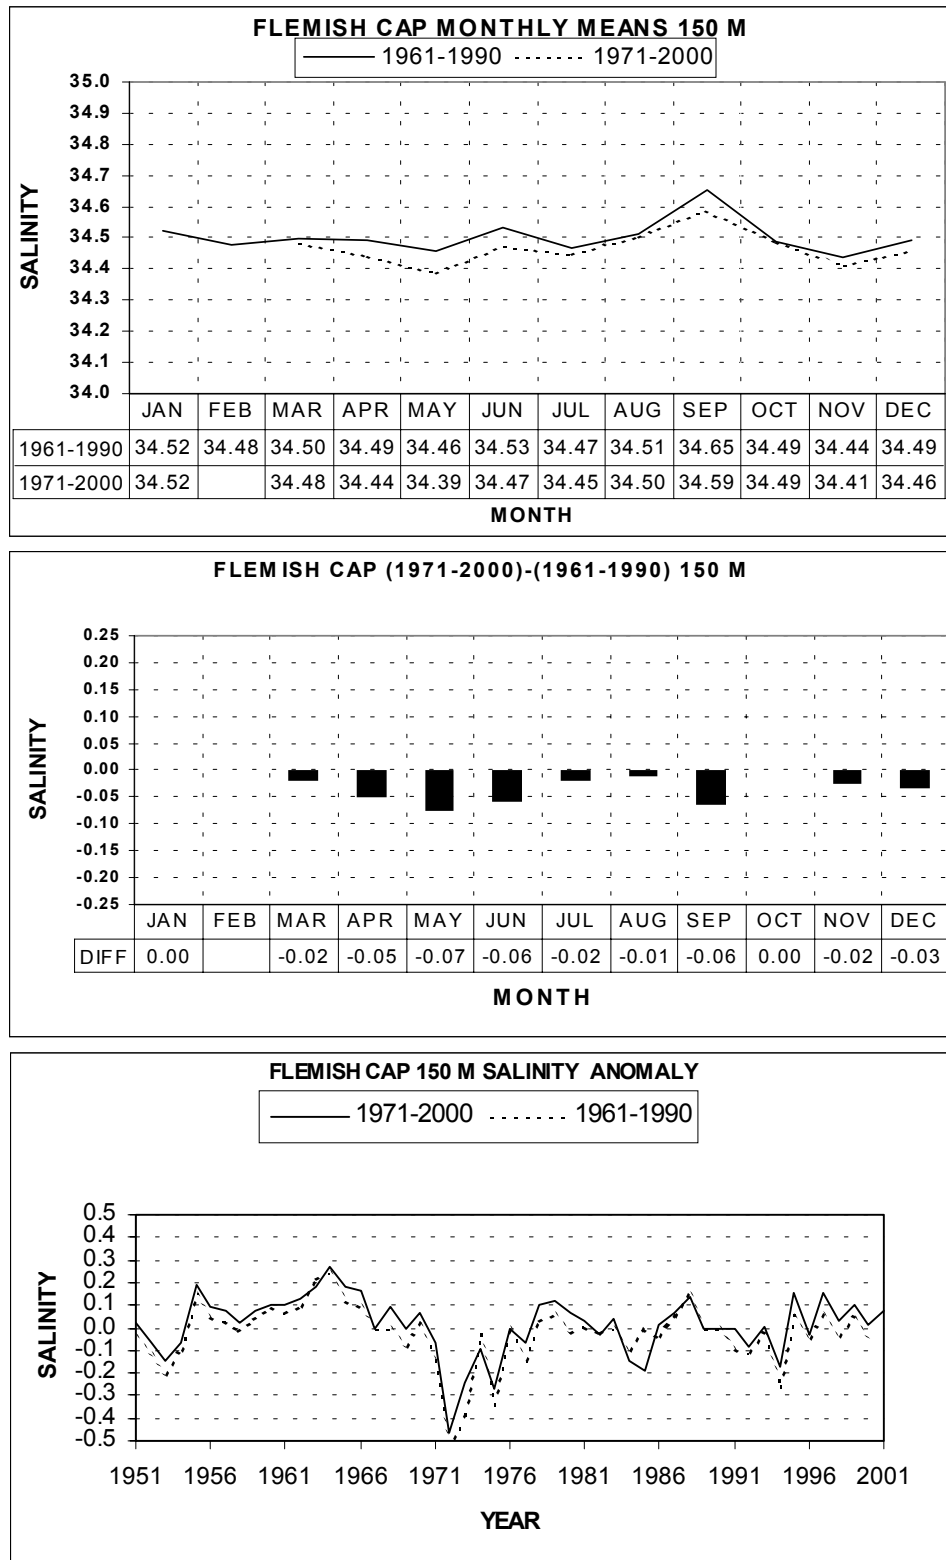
FLEMISH CAP MONTHLY MEANS 150 M

1961-1990 1971-2000

35.0
34.9
34.8
34.7
34.6
34.5
34.4
34.3
34.2
34.1
34.0

SALINITY

| | JAN | FEB | MAR | APR | MAY | JUN | JUL | AUG | SEP | OCT | NOV | DEC |
|---|---|---|---|---|---|---|---|---|---|---|---|---|
| 1961-1990 | 34.52 | 34.48 | 34.50 | 34.49 | 34.46 | 34.53 | 34.47 | 34.51 | 34.65 | 34.49 | 34.44 | 34.49 |
| 1971-2000 | 34.52 | | 34.48 | 34.44 | 34.39 | 34.47 | 34.45 | 34.50 | 34.59 | 34.49 | 34.41 | 34.46 |

MONTH

FLEMISH CAP (1971-2000)-(1961-1990) 150 M

0.25
0.20
0.15
0.10
0.05
0.00
-0.05
-0.10
-0.15
-0.20
-0.25

SALINITY

| | JAN | FEB | MAR | APR | MAY | JUN | JUL | AUG | SEP | OCT | NOV | DEC |
|---|---|---|---|---|---|---|---|---|---|---|---|---|
| DIFF | 0.00 | | -0.02 | -0.05 | -0.07 | -0.06 | -0.02 | -0.01 | -0.06 | 0.00 | -0.02 | -0.03 |

MONTH

FLEMISH CAP 150 M SALINITY ANOMALY

1971-2000 1961-1990

0.5
0.4
0.3
0.2
0.1
0.0
-0.1
-0.2
-0.3
-0.4
-0.5

SALINITY

1951 1956 1961 1966 1971 1976 1981 1986 1991 1996 2001

YEAR